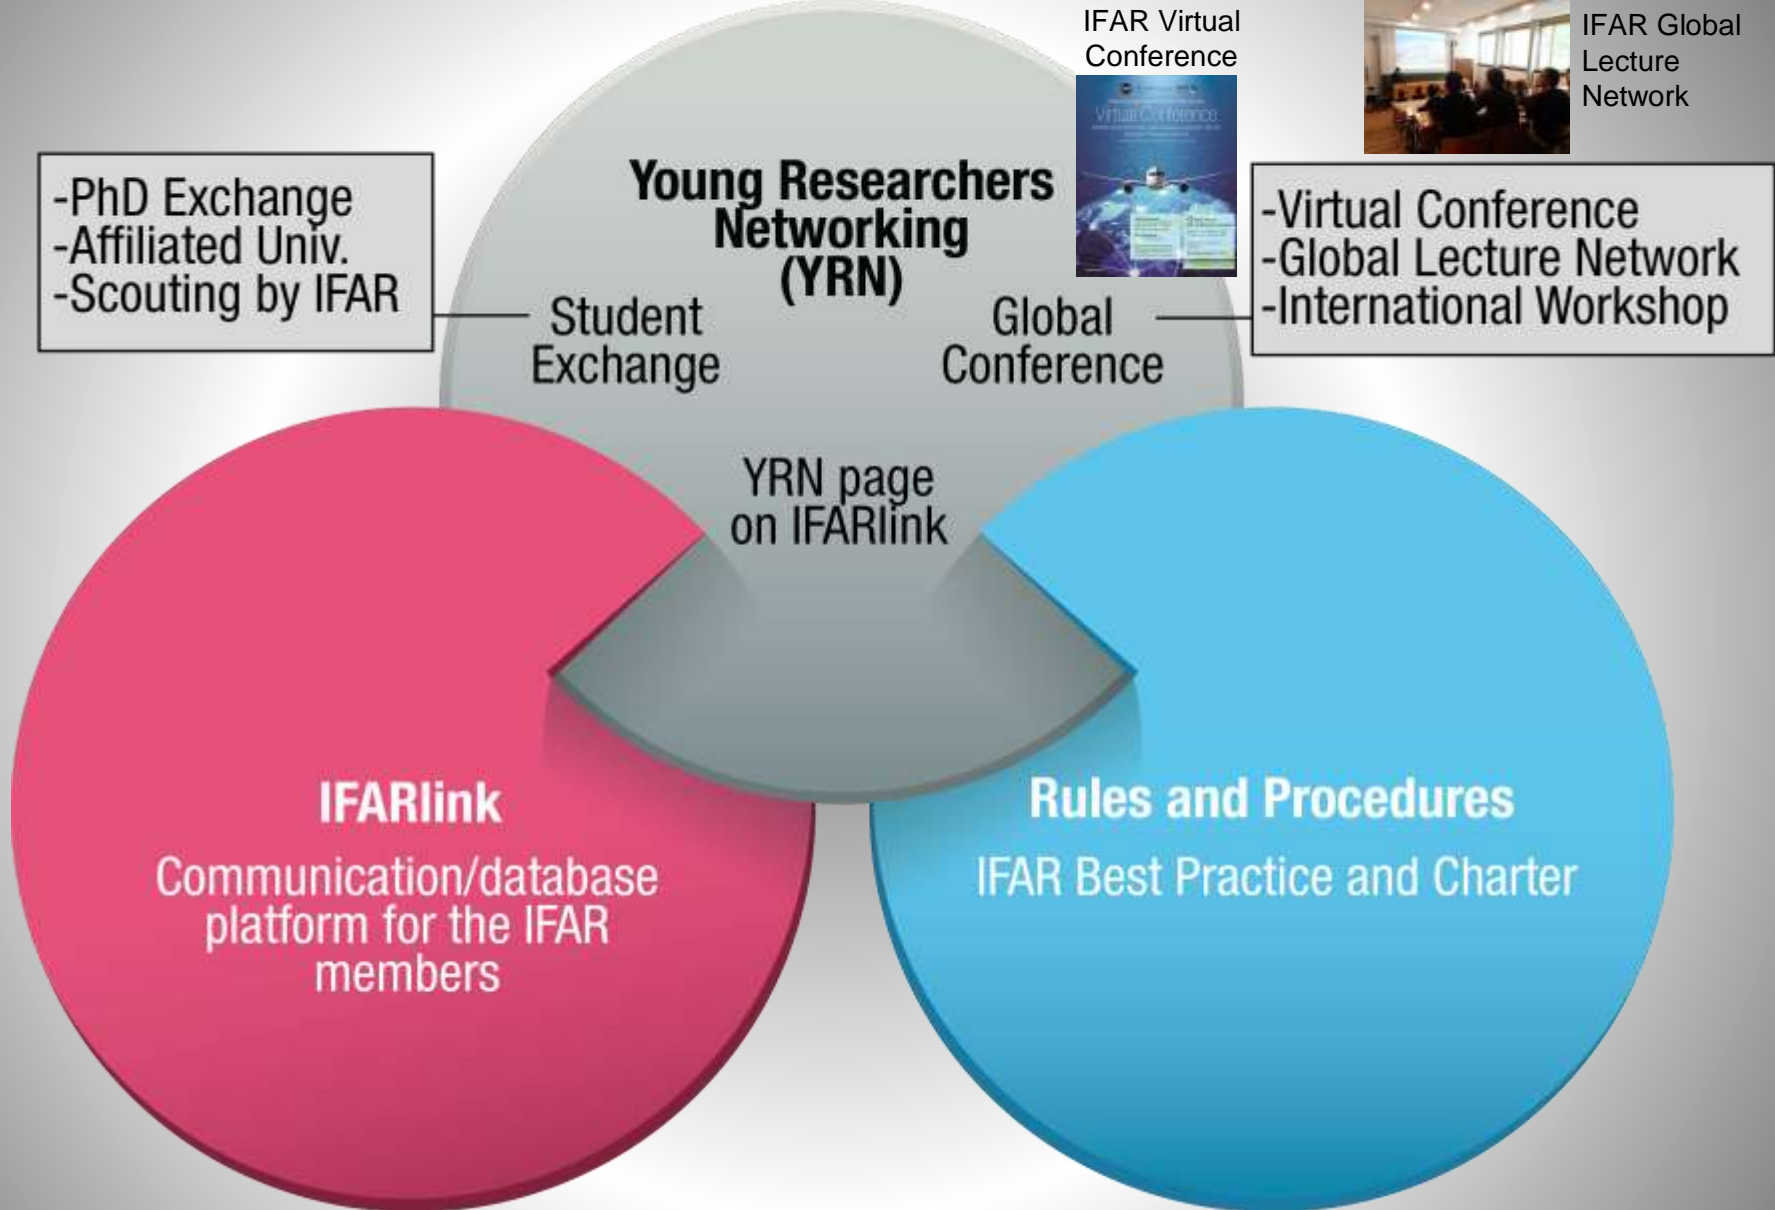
IFAR Virtual Conference

IFAR Global Lecture Network

-PhD Exchange
-Affiliated Univ.
-Scouting by IFAR

Young Researchers Networking (YRN)

Student Exchange

Global Conference

-Virtual Conference
-Global Lecture Network
-International Workshop

YRN page on IFARlink

IFARlink

Communication/database platform for the IFAR members

Rules and Procedures

IFAR Best Practice and Charter